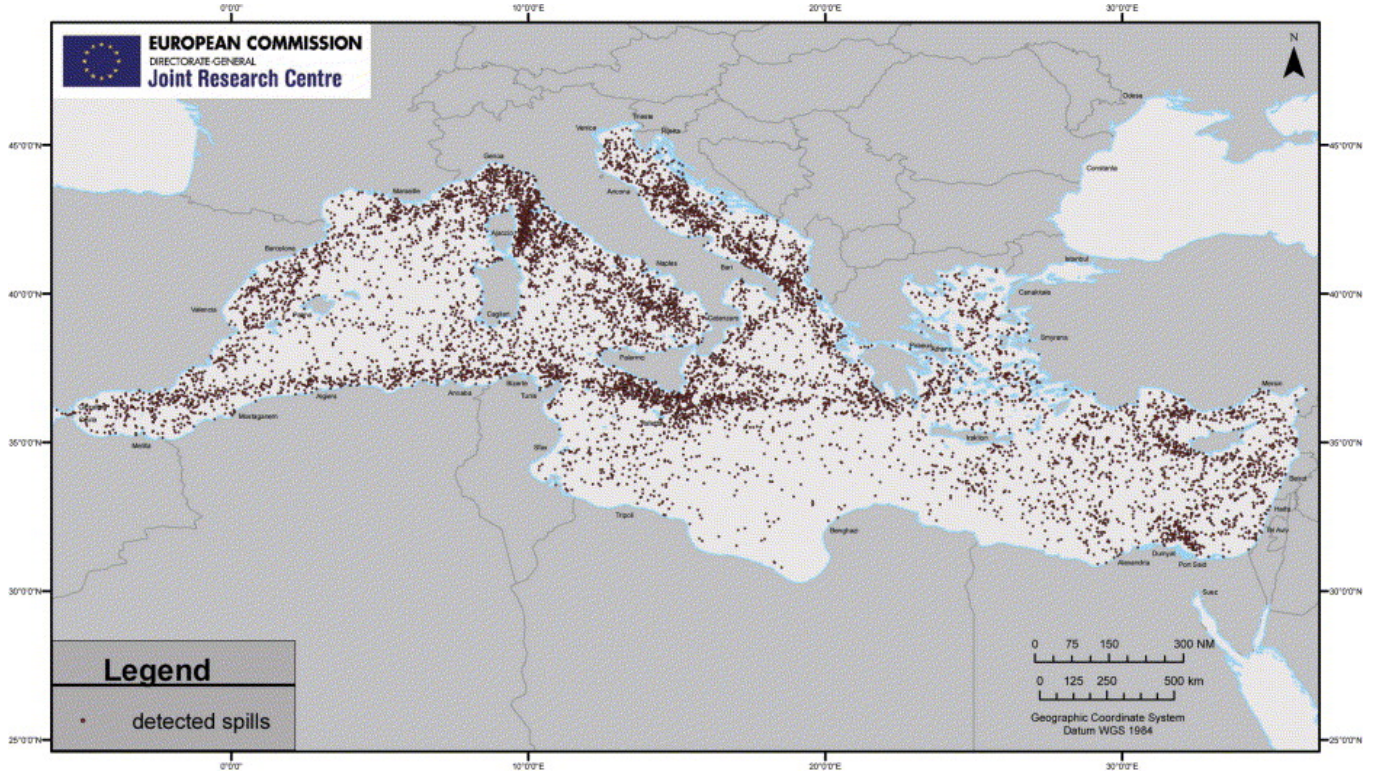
0°0'0"
10°0'0"E
20°0'0"E
30°0'0"E

EUROPEAN COMMISSION
DIRECTORATE-GENERAL
Joint Research Centre

N

45°0'0"N
40°0'0"N
35°0'0"N
30°0'0"N
25°0'0"N

45°0'0"N
40°0'0"N
35°0'0"N
30°0'0"N
25°0'0"N

Odesa
Trieste
Rijeka
Venice
Constanta
Genova
Ancona
Marseille
Ajaccio
Barcelona
Istanbul
Bari
Napoli
Canakkale
Valencia
Palma
Cagliari
Crotone
Smyrana
Palermo
Piraeus
Bizerte
Mersin
Algeria
Annaba
Tunis
Montaganem
Iraklion
Malta
Melilla
Sfax
Beirut
Haifa
Tripoli
Tel Aviv
Benghazi
Dumyat
Alexandria
Port Said
Suez

Legend
detected spills

0 75 150 300 NM
0 125 250 500 km
Geographic Coordinate System
Datum WGS 1984

0°0'0"
10°0'0"E
20°0'0"E
30°0'0"E